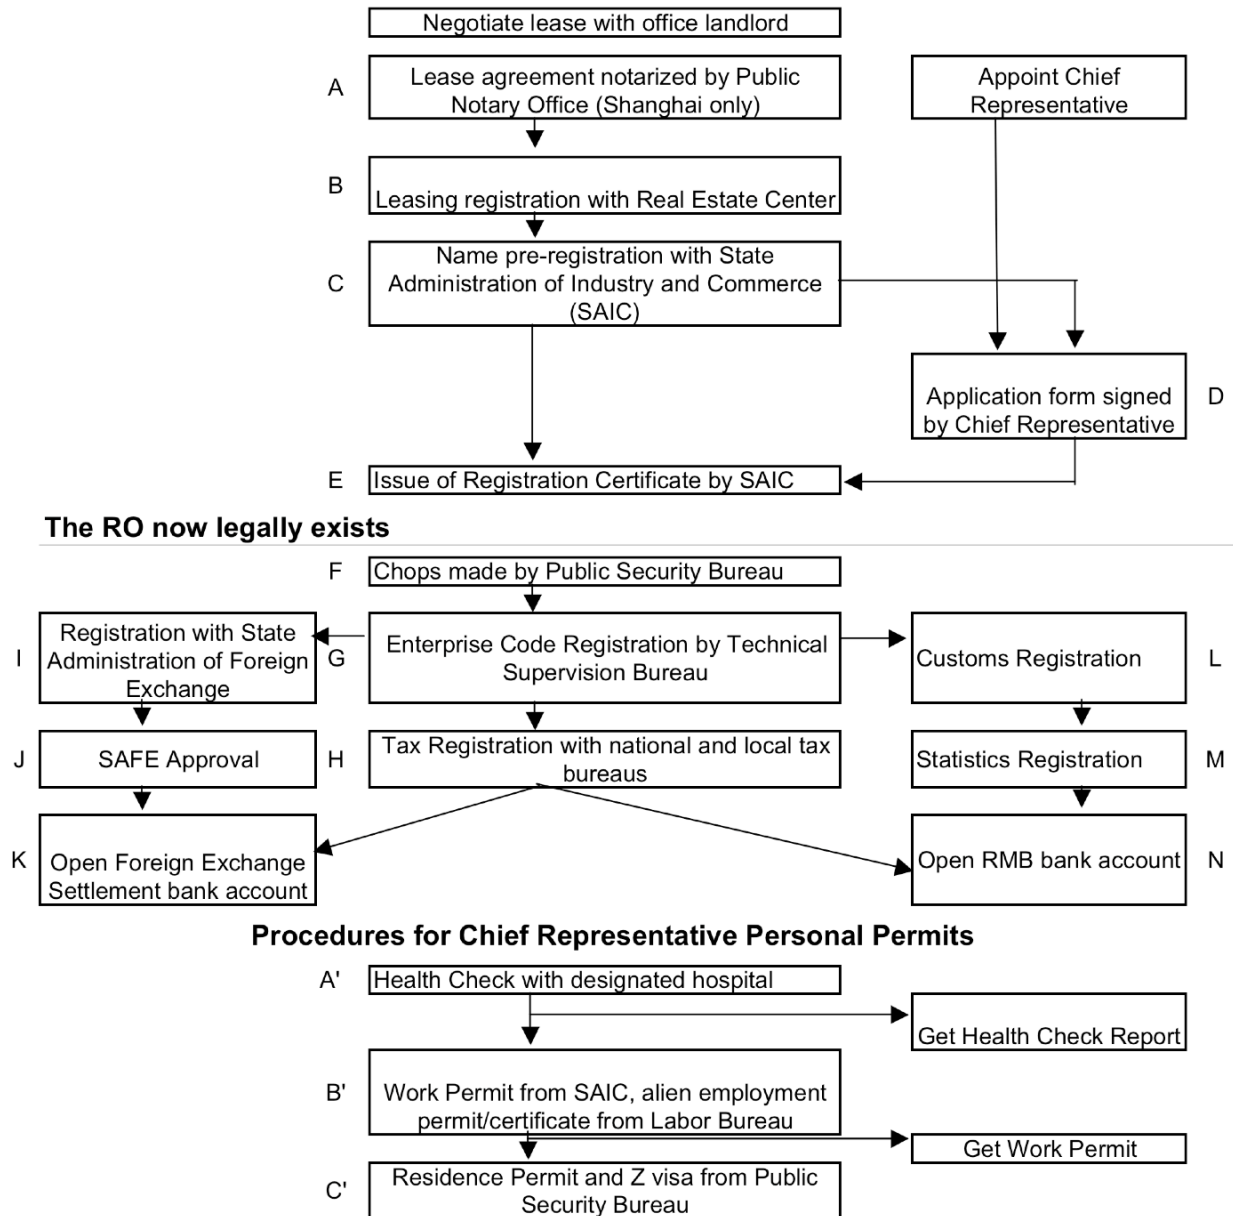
Negotiate lease with office landlord

A Lease agreement notarized by Public Notary Office (Shanghai only)

Appoint Chief Representative

B Leasing registration with Real Estate Center

C Name pre-registration with State Administration of Industry and Commerce (SAIC)

Application form signed by Chief Representative D

E Issue of Registration Certificate by SAIC

The RO now legally exists

F Chops made by Public Security Bureau

I Registration with State Administration of Foreign Exchange

G Enterprise Code Registration by Technical Supervision Bureau

Customs Registration L

J SAFE Approval

H Tax Registration with national and local tax bureaus

Statistics Registration M

K Open Foreign Exchange Settlement bank account

Open RMB bank account N

Procedures for Chief Representative Personal Permits

A' Health Check with designated hospital

Get Health Check Report

B' Work Permit from SAIC, alien employment permit/certificate from Labor Bureau

Get Work Permit

C' Residence Permit and Z visa from Public Security Bureau